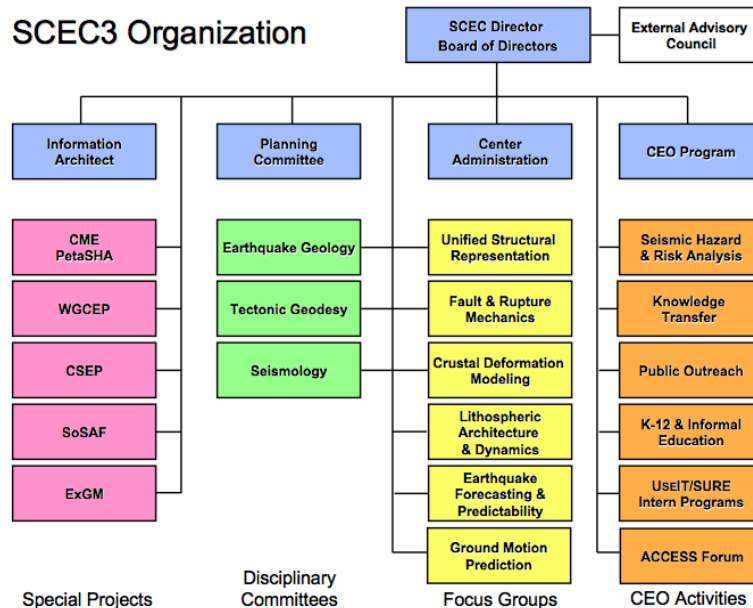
SCEC3 Organization

SCEC Director
Board of Directors

External Advisory Council

Information Architect

Planning Committee

Center Administration

CEO Program

CME
PetaSHA

WGCEP

CSEP

SoSAF

ExGM

Special Projects

Earthquake Geology

Tectonic Geodesy

Seismology

Disciplinary Committees

Unified Structural Representation

Fault & Rupture Mechanics

Crustal Deformation Modeling

Lithospheric Architecture & Dynamics

Earthquake Forecasting & Predictability

Ground Motion Prediction

Focus Groups

Seismic Hazard & Risk Analysis

Knowledge Transfer

Public Outreach

K-12 & Informal Education

UseIT/SURE Intern Programs

ACCESS Forum

CEO Activities